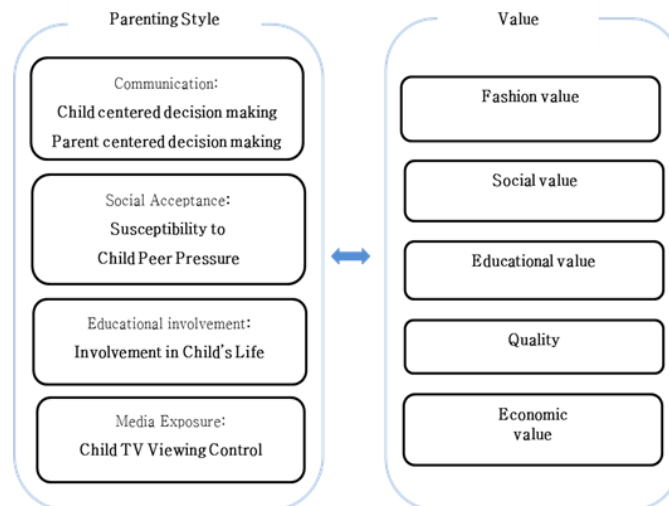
Parenting Style

Communication:
Child centered decision making
Parent centered decision making

Social Acceptance:
Susceptibility to
Child Peer Pressure

Educational involvement:
Involvement in Child's Life

Media Exposure:
Child TV Viewing Control

Value

Fashion value

Social value

Educational value

Quality

Economic value